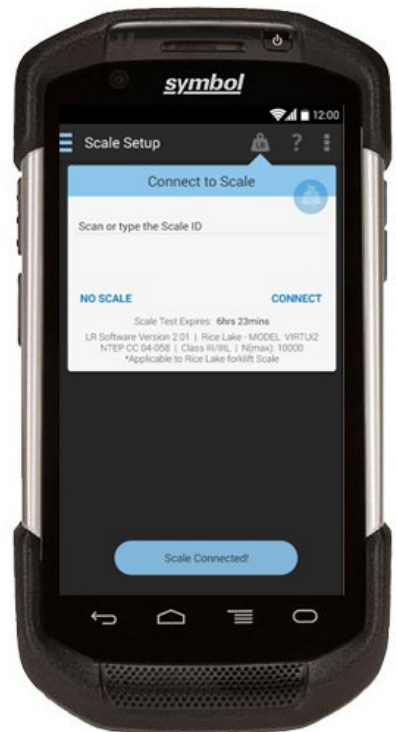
symbol

12:00

Scale Setup

?

Connect to Scale

Scan or type the Scale ID

NO SCALE

CONNECT

Scale Test Expires: 6hrs 23mins

LR Software Version 2.01 | Rice Lake - MODEL: VIRTUI2
NTEP CC 04-058 | Class III/IIIL | N(max): 10000
*Applicable to Rice Lake forklift Scale

Scale Connected!